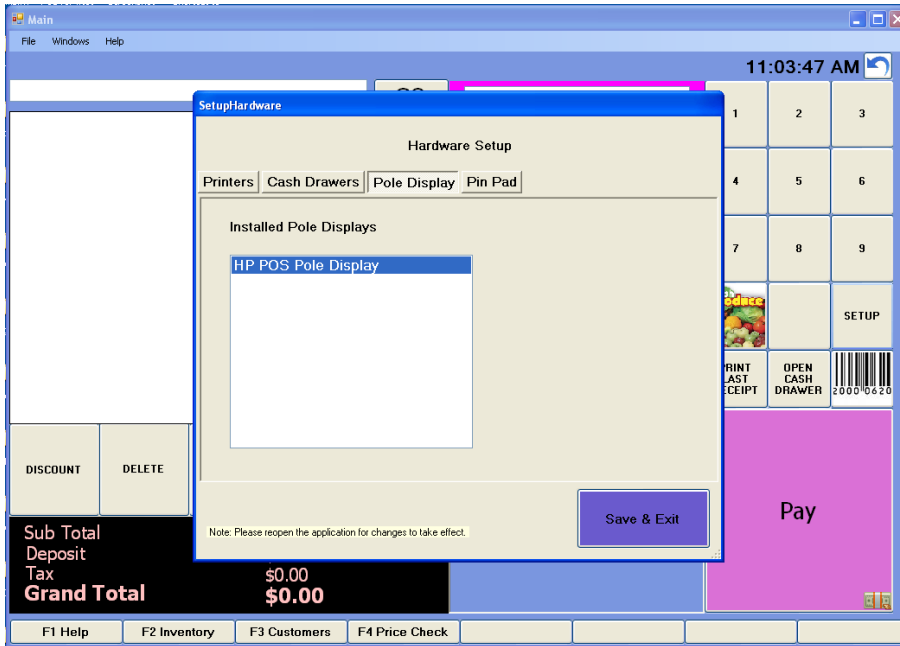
Main

File Windows Help

11:03:47 AM

SetupHardware

Hardware Setup

Printers | Cash Drawers | Pole Display | Pin Pad

Installed Pole Displays

HP POS Pole Display

Note: Please reopen the application for changes to take effect.

Save & Exit

1 2 3

4 5 6

7 8 9

odice

SETUP

RINT LAST ECEIPT

OPEN CASH DRAWER

2000 0620

Pay

DISCOUNT

DELETE

Sub Total
Deposit
Tax
Grand Total

$0.00
$0.00

F1 Help | F2 Inventory | F3 Customers | F4 Price Check